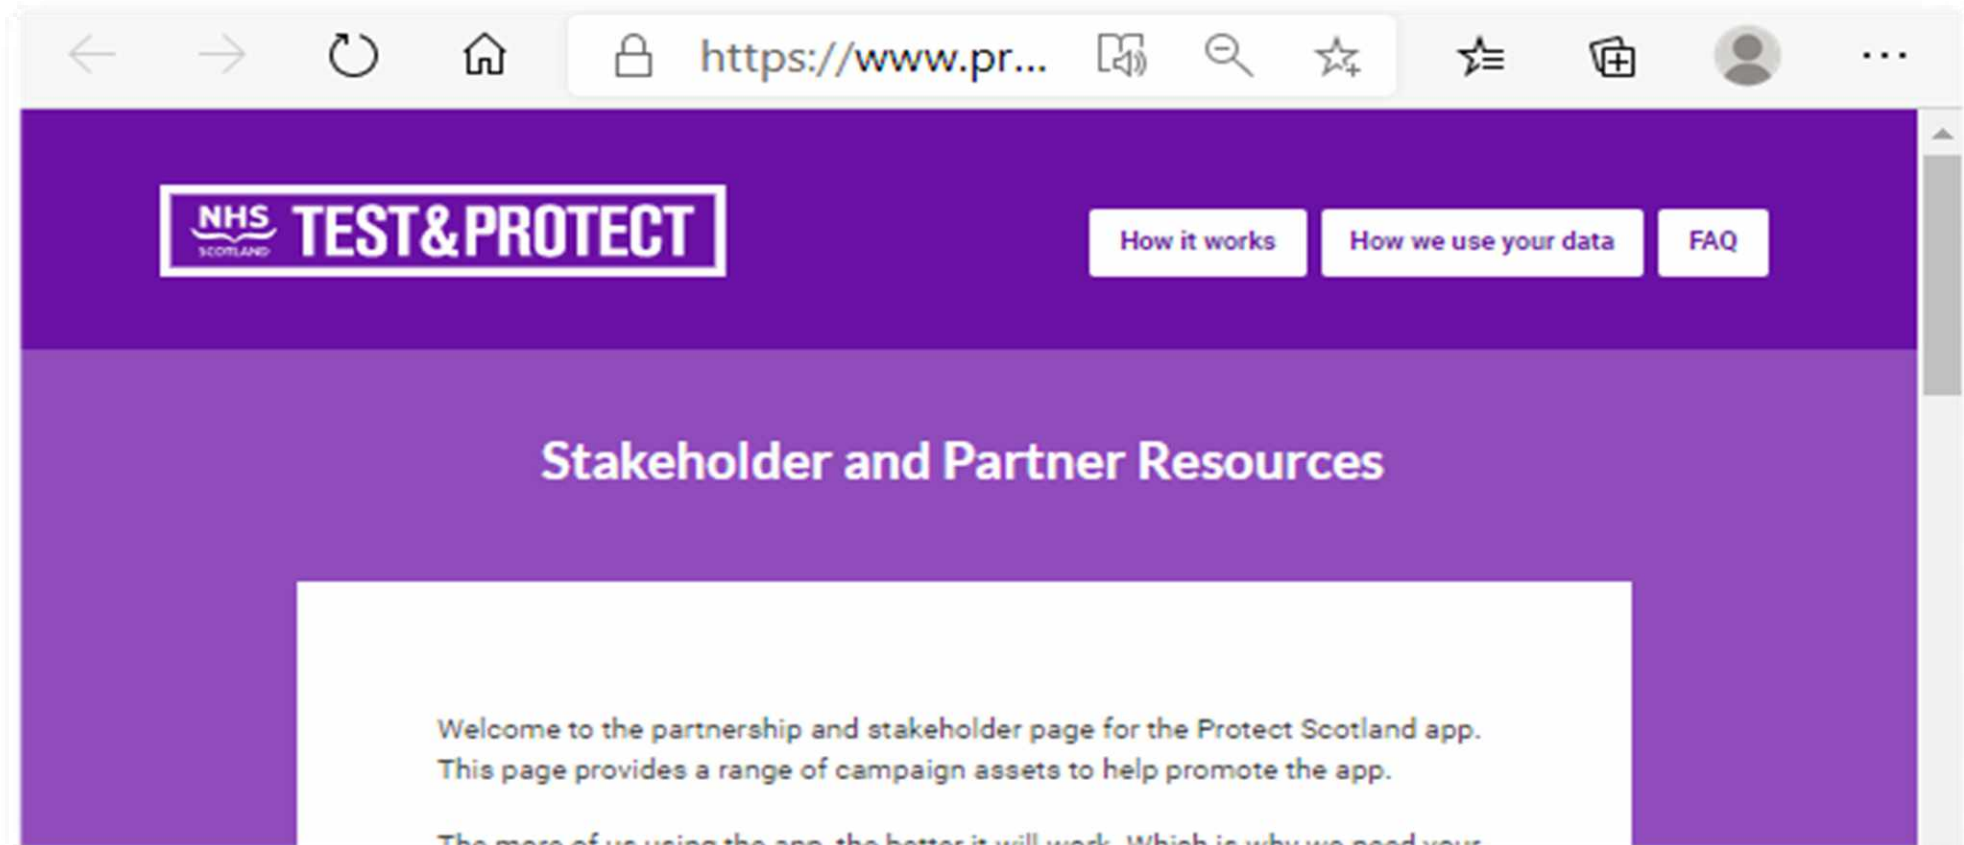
https://www.pr...

NHS SCOTLAND TEST&PROTECT

How it works

How we use your data

FAQ

Stakeholder and Partner Resources

Welcome to the partnership and stakeholder page for the Protect Scotland app. This page provides a range of campaign assets to help promote the app.

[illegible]